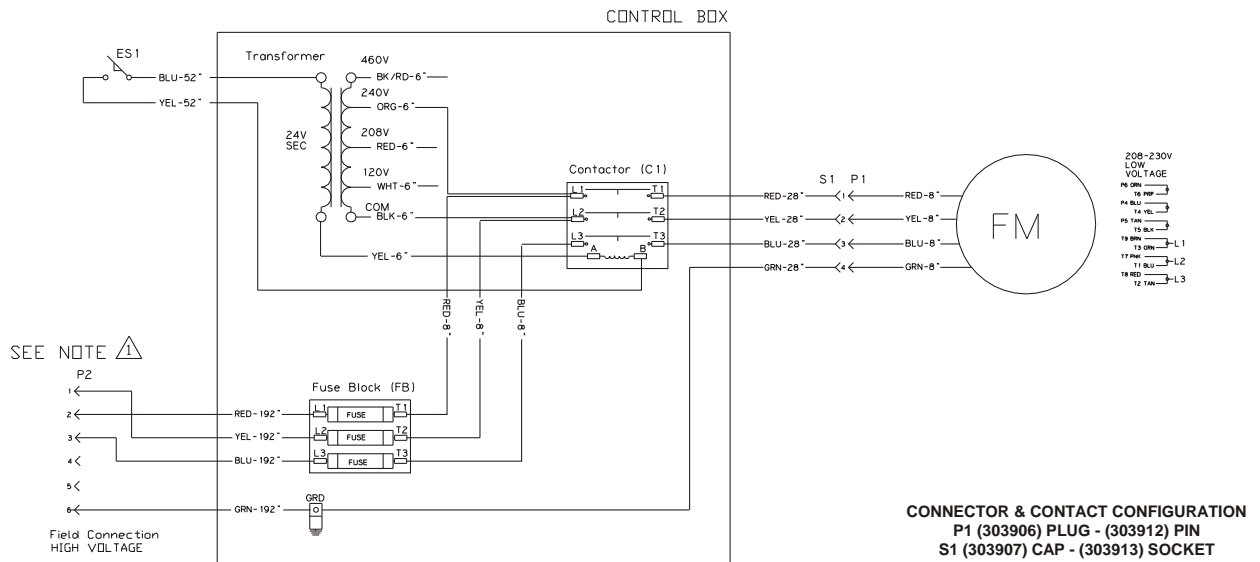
CONTROL BOX

ES1
BLU-52"
YEL-52"

Transformer
460V
BK/RD-6"
240V
ORG-6"
24V
SEC
208V
RED-6"
120V
WHT-6"
COM
BLK-6"
YEL-6"

Contactor (C1)
L1
T1
L2
T2
L3
T3
A
B

RED-8"
YEL-8"
BLU-8"

S1 P1
RED-28" 1 RED-8"
YEL-28" 2 YEL-8"
BLU-28" 3 BLU-8"
GRN-28" 4 GRN-8"

FM

208-230V
LOW
VOLTAGE
P6 ORN
T6 PRP
P4 BLU
T4 YEL
P5 TAN
T5 BLK
T9 BRN
T3 ORN
L1
T7 PNK
T1 BLU
L2
T8 RED
T2 TAN
L3

SEE NOTE $\triangle$1

P2
1
2
3
4
5
6

Fuse Block (FB)
RED-192" L1 FUSE T1
YEL-192" L2 FUSE T2
BLU-192" L3 FUSE T3

GRN-192"
GRD

Field Connection
HIGH VOLTAGE

CONNECTOR & CONTACT CONFIGURATION
P1 (303906) PLUG - (303912) PIN
S1 (303907) CAP - (303913) SOCKET